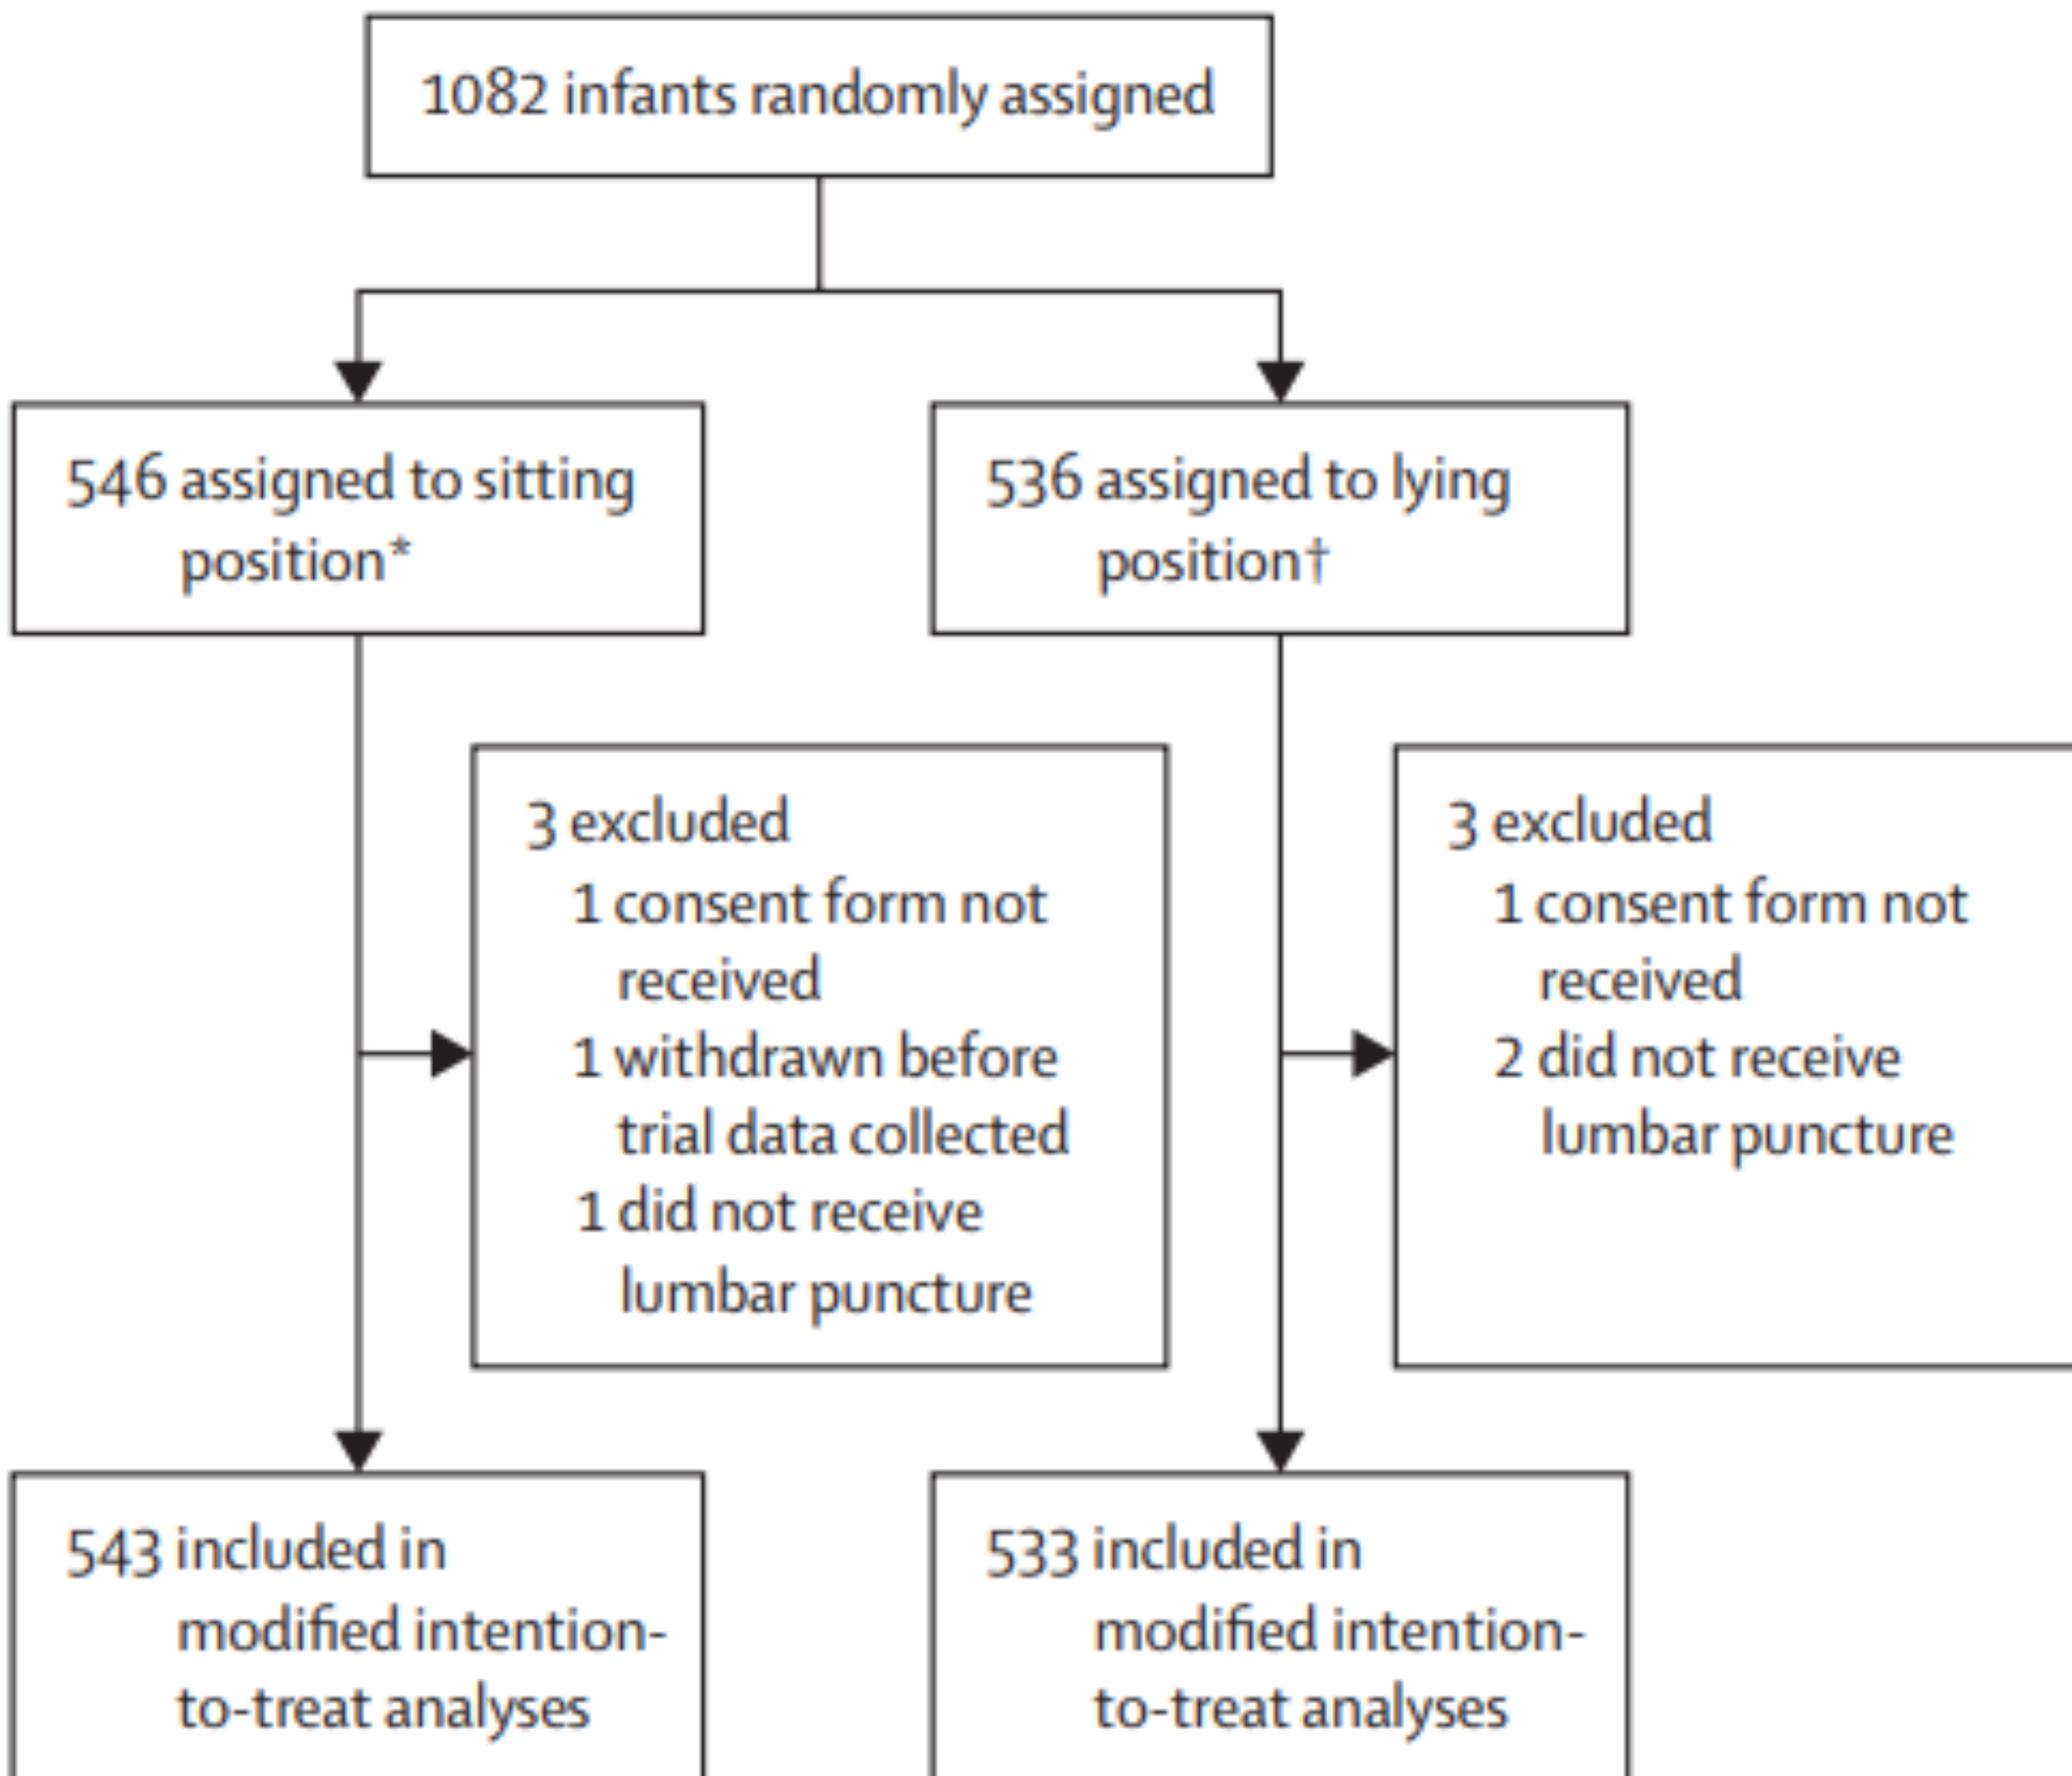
1082 infants randomly assigned

546 assigned to sitting position*

536 assigned to lying position†

3 excluded
1 consent form not received
1 withdrawn before trial data collected
1 did not receive lumbar puncture

3 excluded
1 consent form not received
2 did not receive lumbar puncture

543 included in modified intention-to-treat analyses

533 included in modified intention-to-treat analyses